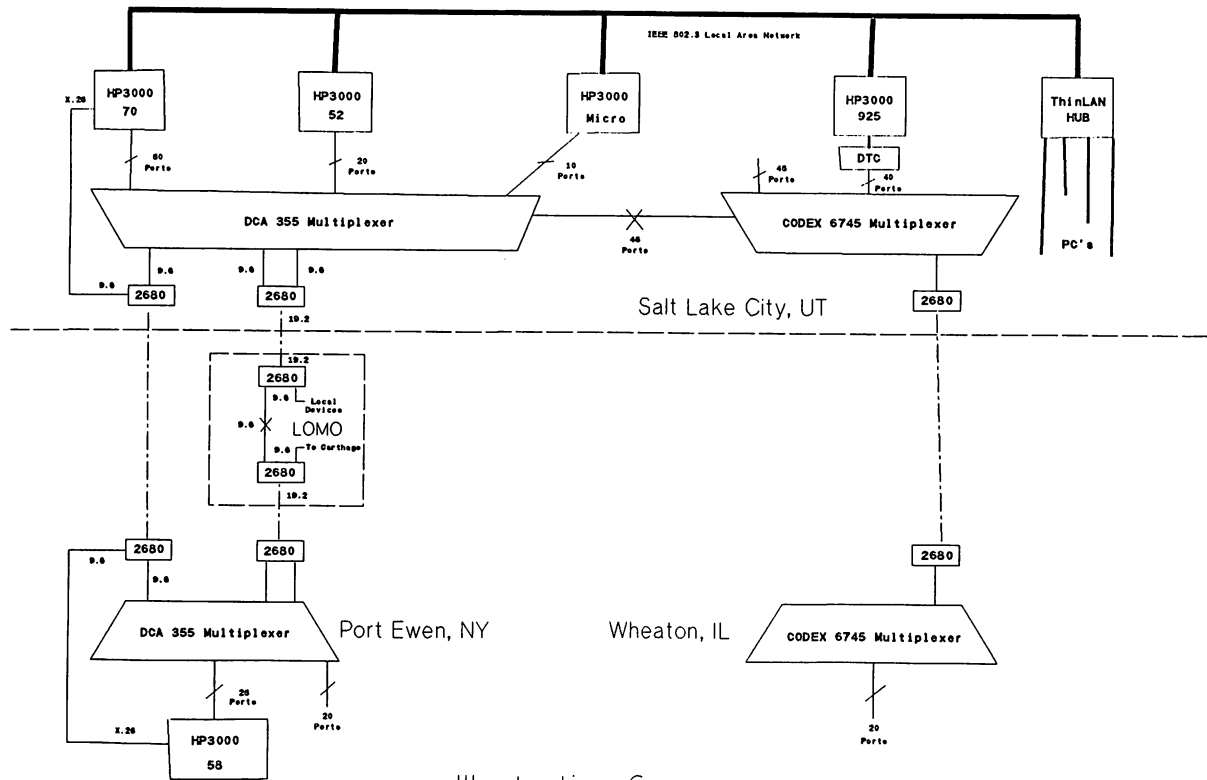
IEEE 802.3 Local Area Network

HP3000 70

HP3000 52

HP3000 Micro

HP3000 925

ThinLAN HUB

X.25

60 Ports

20 Ports

10 Ports

46 Ports

DTC

40 Ports

DCA 355 Multiplexer

46 Ports

CODEX 6745 Multiplexer

PC's

9.6

9.6

9.6

9.6

9.6

2680

2680

2680

Salt Lake City, UT

19.2

19.2

2680

9.6

Local Devices

9.6

LOMO

9.6

To Carthage

2680

19.2

2680

2680

9.6

9.6

DCA 355 Multiplexer

Port Ewen, NY

Wheaton, IL

2680

CODEX 6745 Multiplexer

26 Ports

20 Ports

X.25

HP3000 58

20 Ports

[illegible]